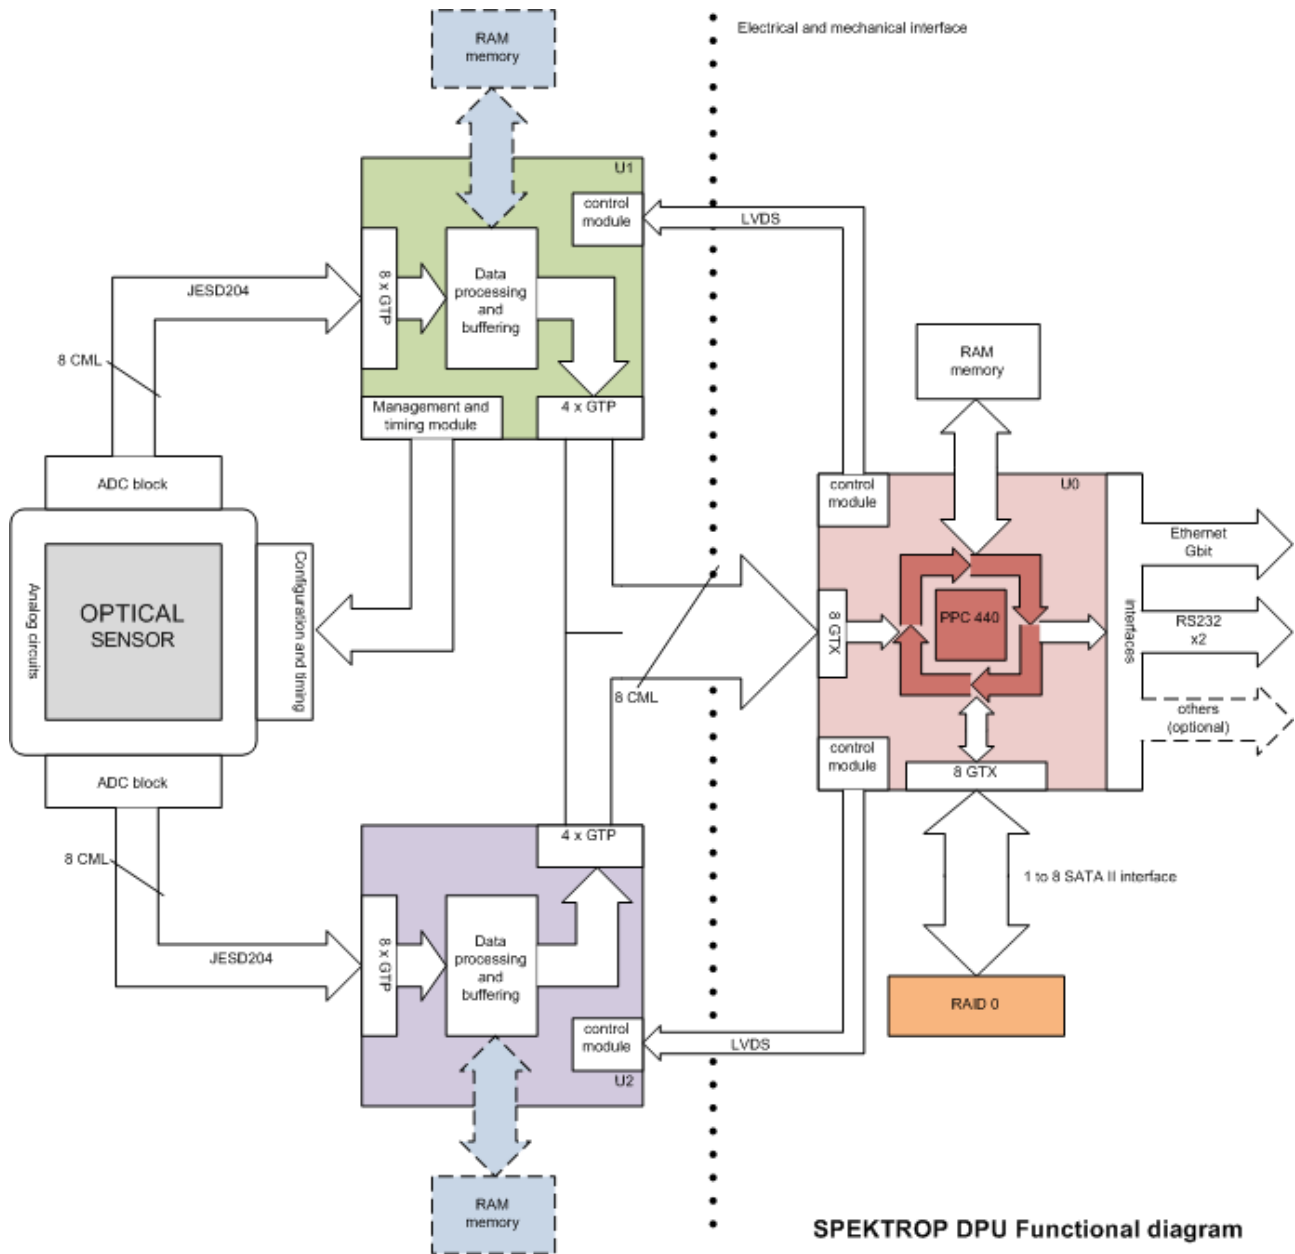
RAM memory

Electrical and mechanical interface

U1

control module

LVDS

JESD204

8 x GTP

Data processing and buffering

8 CML

Management and timing module

4 x GTP

RAM memory

ADC block

control module

U0

Ethernet Gbit

Analog circuits

OPTICAL SENSOR

Configuration and timing

8 GTX

PPC 440

interfaces

RS232 x2

8 CML

others (optional)

control module

ADC block

8 GTX

8 CML

4 x GTP

1 to 8 SATA II interface

JESD204

8 x GTP

Data processing and buffering

RAID 0

control module

LVDS

U2

RAM memory

SPEKTROP DPU Functional diagram